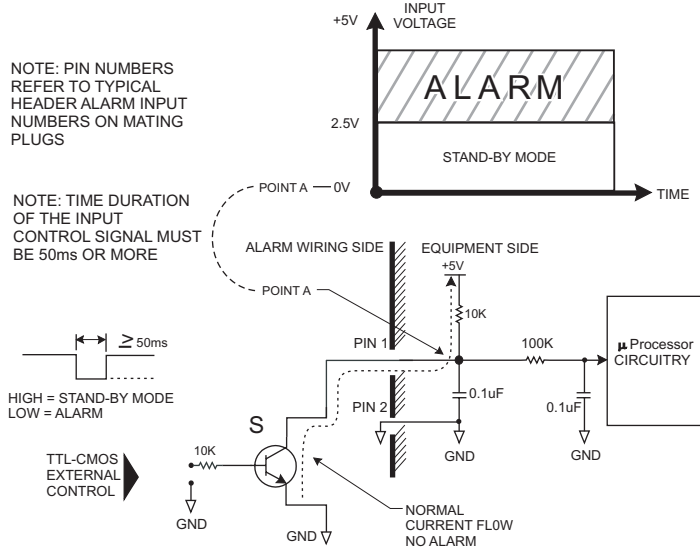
NOTE: PIN NUMBERS REFER TO TYPICAL HEADER ALARM INPUT NUMBERS ON MATING PLUGS

+5V

INPUT VOLTAGE

ALARM

2.5V

STAND-BY MODE

TIME

POINT A — 0V

NOTE: TIME DURATION OF THE INPUT CONTROL SIGNAL MUST BE 50ms OR MORE

ALARM WIRING SIDE

EQUIPMENT SIDE

+5V

10K

POINT A

$\geq$ 50ms

HIGH = STAND-BY MODE
LOW = ALARM

PIN 1

100K

$\mu$ Processor CIRCUITRY

0.1uF

PIN 2

0.1uF

GND

GND

S

10K

TTL-CMOS EXTERNAL CONTROL

GND

GND

NORMAL CURRENT FL0W NO ALARM